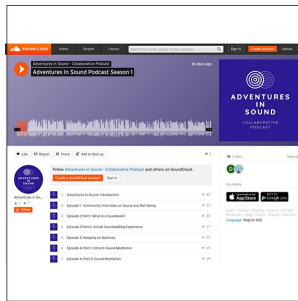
SOUNDCLOUD Home Stream Library Search for artists, bands, tracks, podcasts Sign in Create account Upload

Adventures In Sound - Collaborative Podcast
Adventures In Sound Podcast Season 1
10 days ago

ADVENTURES IN SOUND
COLLABORATIVE PODCAST

Like Repost Share Add to Next up

Adventures In So...

Follow Adventures In Sound - Collaborative Podcast and others on SoundCloud.
Create a SoundCloud account Sign in

1 Adventures In Sound - Introduction
2 Episode 1 - Community Interviews on Sound and Well Being
3 Episode 2 Part 1: What is a Soundwalk?
4 Episode 2 Part 2: Actual Soundwalking Experience
5 Episode 3: Sleeping on Rainbows
6 Episode 4 Part 1: Intro to Sound Meditation
7 Episode 4: Part 2: Sound Meditation

Go mobile
App Store Google Play

Language: English (US)